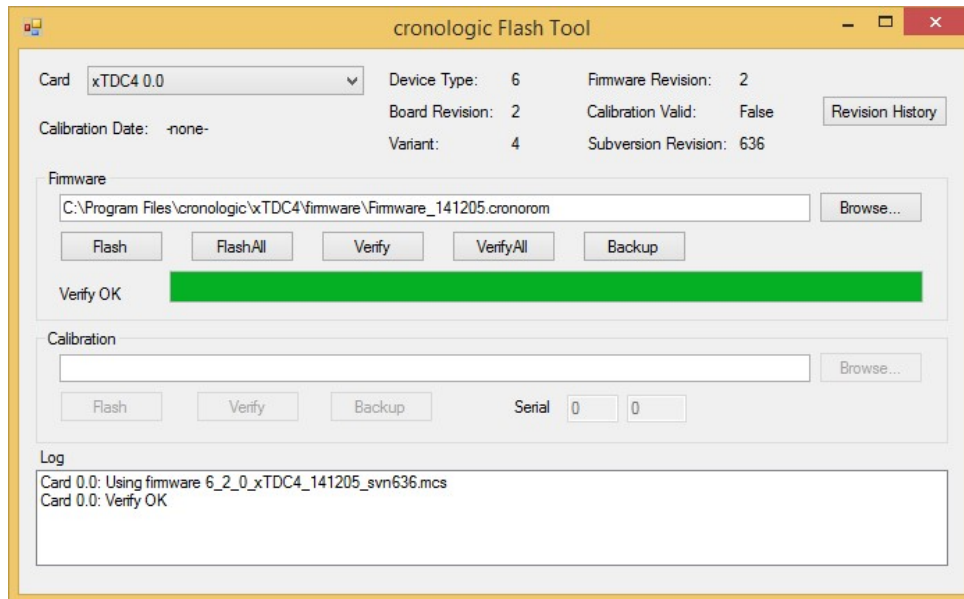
cronologic Flash Tool

Card xTDC4 0.0

Device Type: 6

Firmware Revision: 2

Board Revision: 2

Calibration Valid: False

Revision History

Calibration Date: -none-

Variant: 4

Subversion Revision: 636

Firmware

C:\Program Files\cronologic\xTDC4\firmware\Firmware_141205.cronorom

Browse...

Flash FlashAll Verify VerifyAll Backup

Verify OK

Calibration

Browse...

Flash Verify Backup Serial 0 0

Log

Card 0.0: Using firmware 6_2_0_xTDC4_141205_svn636.mcs
Card 0.0: Verify OK